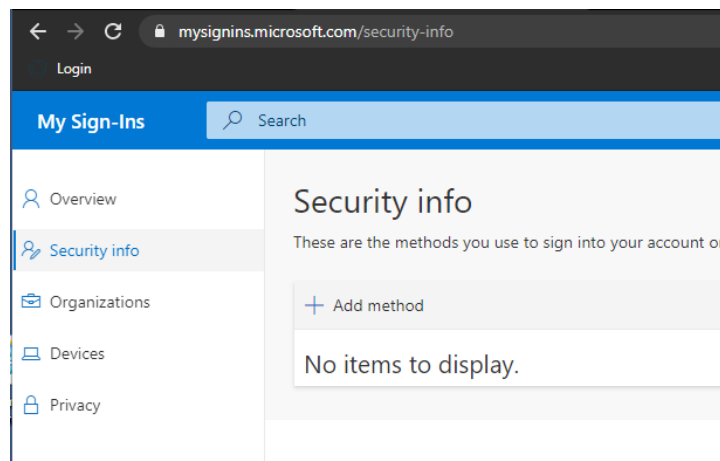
mysignins.microsoft.com/security-info

Login

My Sign-Ins

Search

Overview

Security info

Organizations

Devices

Privacy

Security info

These are the methods you use to sign into your account o

+ Add method

No items to display.